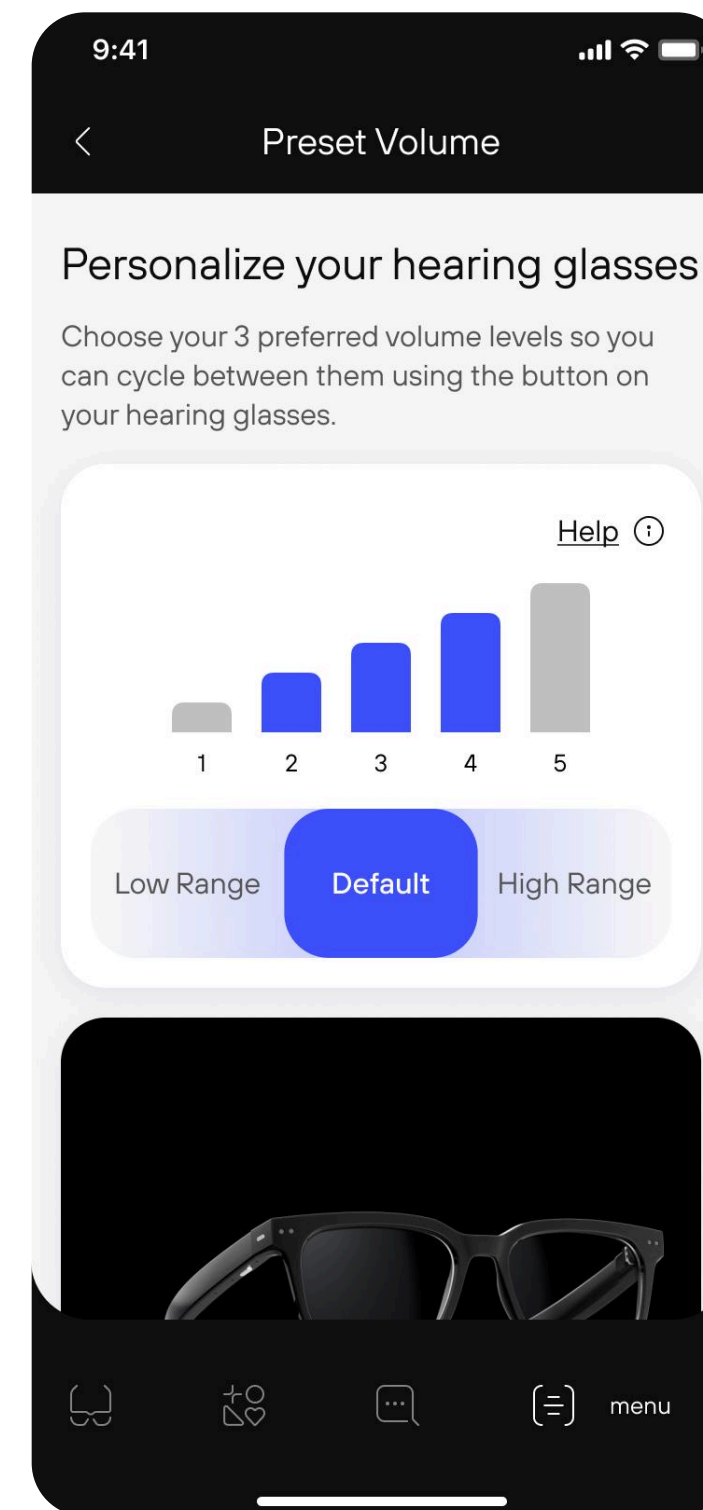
9:41

Preset Volume

Personalize your hearing glasses

Choose your 3 preferred volume levels so you can cycle between them using the button on your hearing glasses.

Help

1 2 3 4 5

Low Range
Default
High Range

menu